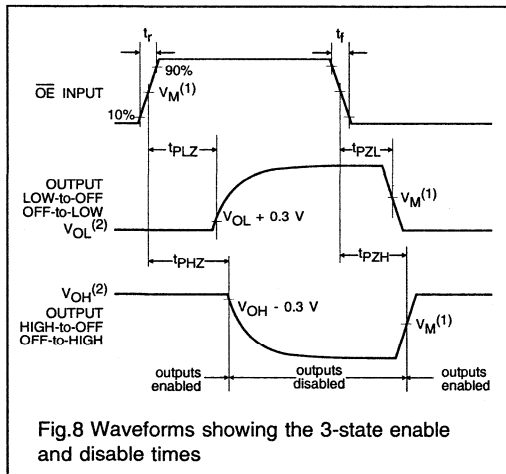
$t_r$

$t_f$

90%

$\overline{OE}$ INPUT

$V_M^{(1)}$

10%

$t_{PLZ}$

$t_{PZL}$

OUTPUT LOW-to-OFF OFF-to-LOW $V_{OL}^{(2)}$

$V_M^{(1)}$

$V_{OL}$ + 0.3 V

$t_{PHZ}$

$t_{PZH}$

$V_{OH}^{(2)}$

$V_{OH}$ - 0.3 V

OUTPUT HIGH-to-OFF OFF-to-HIGH

$V_M^{(1)}$

outputs enabled

outputs disabled

outputs enabled

Fig.8 Waveforms showing the 3-state enable and disable times